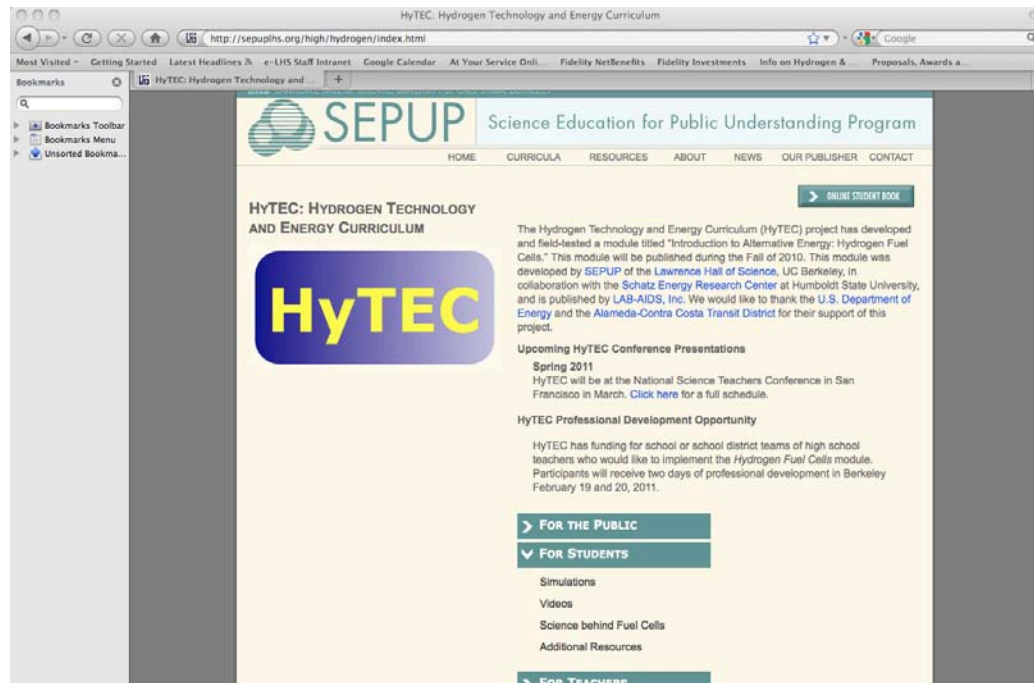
HyTEC: Hydrogen Technology and Energy Curriculum

http://sepuplhs.org/high/hydrogen/index.html

Google

Most Visited Getting Started Latest Headlines e-LHS Staff Intranet Google Calendar At Your Service Onli... Fidelity NetBenefits Fidelity Investments Info on Hydrogen & ... Proposals, Awards a...

Bookmarks

HyTEC: Hydrogen Technology and ...

Bookmarks Toolbar
Bookmarks Menu
Unsorted Bookma...

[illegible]

SEPUP

Science Education for Public Understanding Program

HOME CURRICULA RESOURCES ABOUT NEWS OUR PUBLISHER CONTACT

ONLINE STUDENT BOOK

HYTEC: HYDROGEN TECHNOLOGY AND ENERGY CURRICULUM

HyTEC

The Hydrogen Technology and Energy Curriculum (HyTEC) project has developed and field-tested a module titled "Introduction to Alternative Energy: Hydrogen Fuel Cells." This module will be published during the Fall of 2010. This module was developed by SEPUP of the Lawrence Hall of Science, UC Berkeley, in collaboration with the Schatz Energy Research Center at Humboldt State University, and is published by LAB-AIDS, Inc. We would like to thank the U.S. Department of Energy and the Alameda-Contra Costa Transit District for their support of this project.

Upcoming HyTEC Conference Presentations

Spring 2011
HyTEC will be at the National Science Teachers Conference in San Francisco in March. Click here for a full schedule.

HyTEC Professional Development Opportunity

HyTEC has funding for school or school district teams of high school teachers who would like to implement the Hydrogen Fuel Cells module. Participants will receive two days of professional development in Berkeley February 19 and 20, 2011.

FOR THE PUBLIC

FOR STUDENTS

Simulations
Videos
Science behind Fuel Cells
Additional Resources

FOR TEACHERS